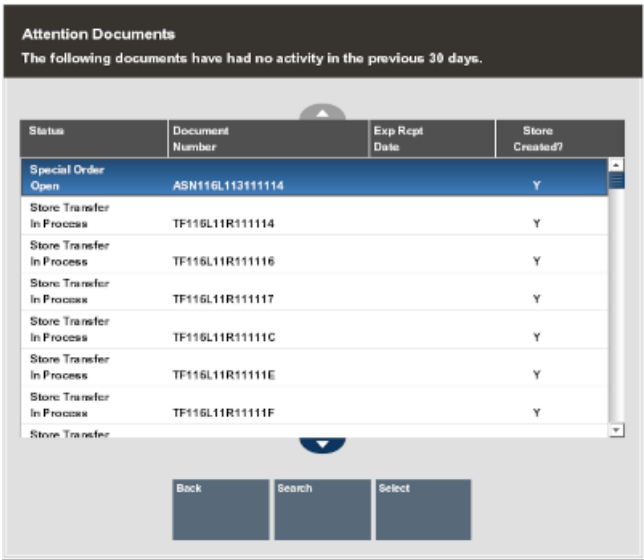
Attention Documents
The following documents have had no activity in the previous 30 days.

| Status | Document Number | Exp Rcpt Date | Store Created? |
|---|---|---|---|
| Special Order Open | ASN116L113111114 | | Y |
| Store Transfer In Process | TF116L11R111114 | | Y |
| Store Transfer In Process | TF116L11R111116 | | Y |
| Store Transfer In Process | TF116L11R111117 | | Y |
| Store Transfer In Process | TF116L11R11111C | | Y |
| Store Transfer In Process | TF116L11R11111E | | Y |
| Store Transfer In Process | TF116L11R11111F | | Y |
| Store Transfer | | | |

Back
Search
Select